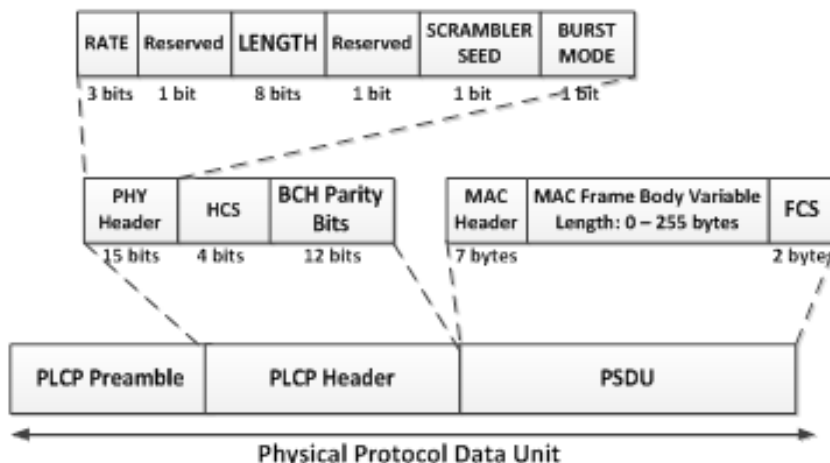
| RATE | Reserved | LENGTH | Reserved | SCRAMBLER SEED | BURST MODE |
|---|---|---|---|---|---|
| 3 bits | 1 bit | 8 bits | 1 bit | 1 bit | 1 bit |

| PHY Header | HCS | BCH Parity Bits |
|---|---|---|
| 15 bits | 4 bits | 12 bits |

| MAC Header | MAC Frame Body Variable Length: 0 – 255 bytes | FCS |
|---|---|---|
| 7 bytes | | 2 byte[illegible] |

| PLCP Preamble | PLCP Header | PSDU |
|---|---|---|

Physical Protocol Data Unit